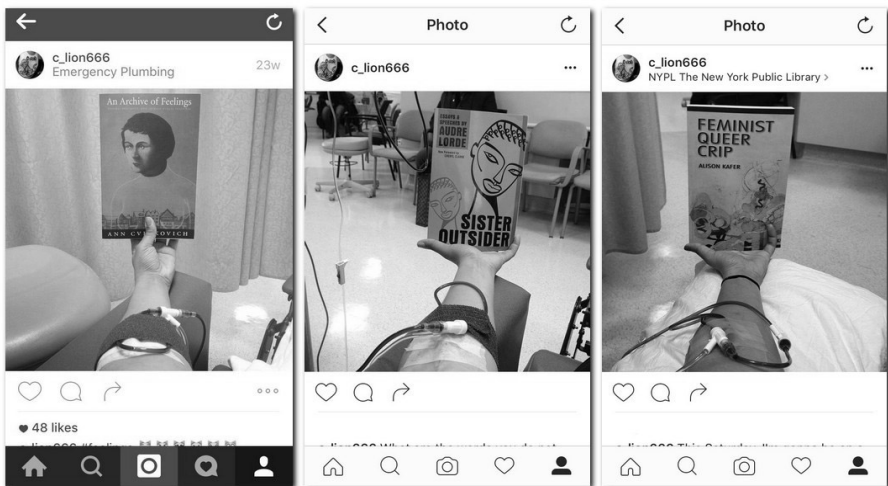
c_lion666
Emergency Plumbing
23w

An Archive of Feelings
ANN CVETKOVICH

48 likes

Photo

c_lion666

ESSAYS & SPEECHES BY AUDRE LORDE

SISTER OUTSIDER

Photo

c_lion666
NYPL The New York Public Library >

FEMINIST QUEER CRIP
ALISON KAFER